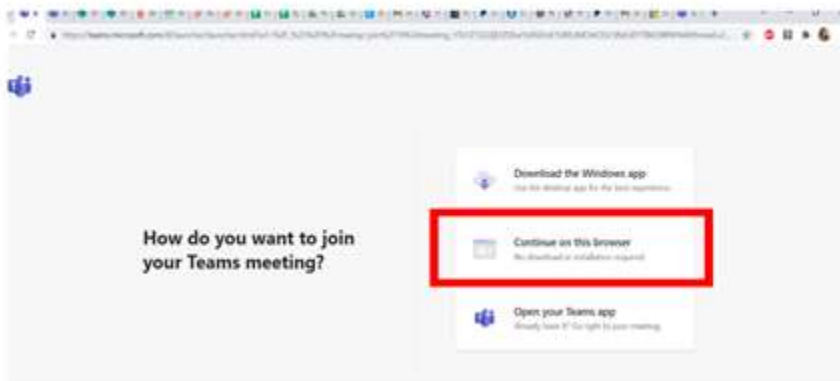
How do you want to join your Teams meeting?

Download the Windows app
Use the desktop app for the best experience

Continue on this browser
No download or installation required

Open your Teams app
Already have it? Go right to your meeting